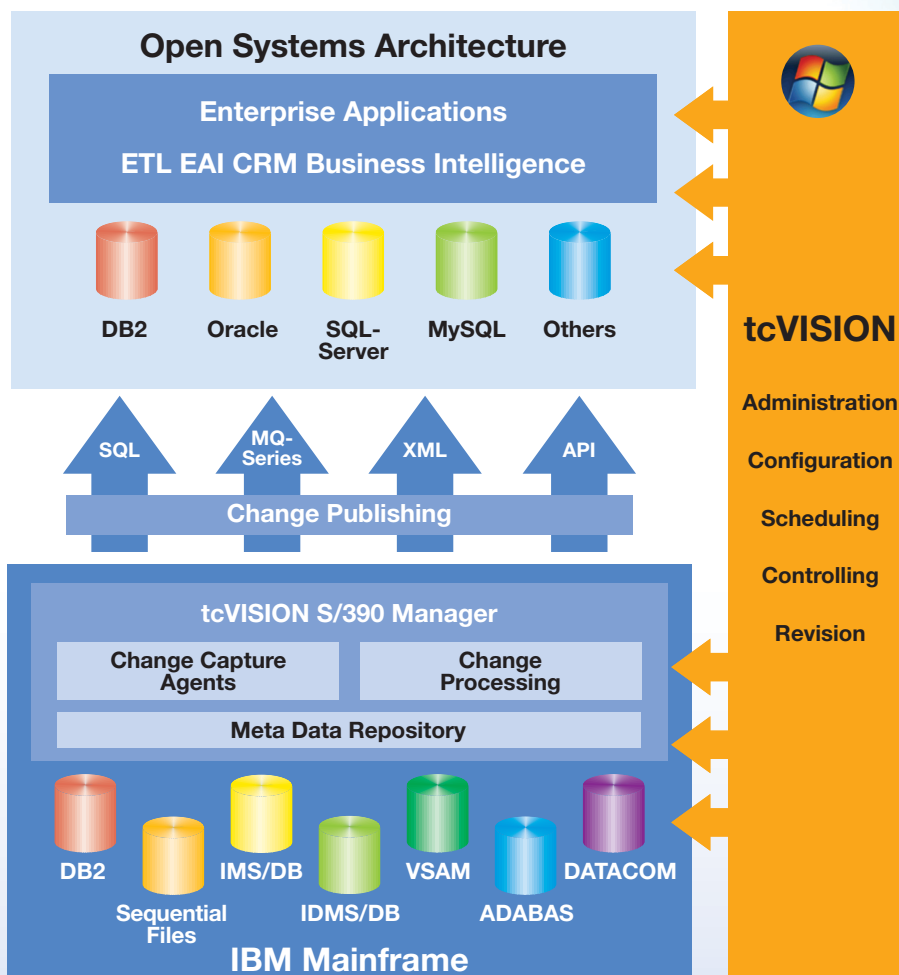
Open Systems Architecture

Enterprise Applications

ETL EAI CRM Business Intelligence

DB2 Oracle SQL-Server MySQL Others

SQL MQ-Series XML API

Change Publishing

tcVISION S/390 Manager

Change Capture Agents

Change Processing

Meta Data Repository

DB2 Sequential Files IMS/DB IDMS/DB VSAM ADABAS DATACOM

IBM Mainframe

tcVISION

Administration

Configuration

Scheduling

Controlling

Revision